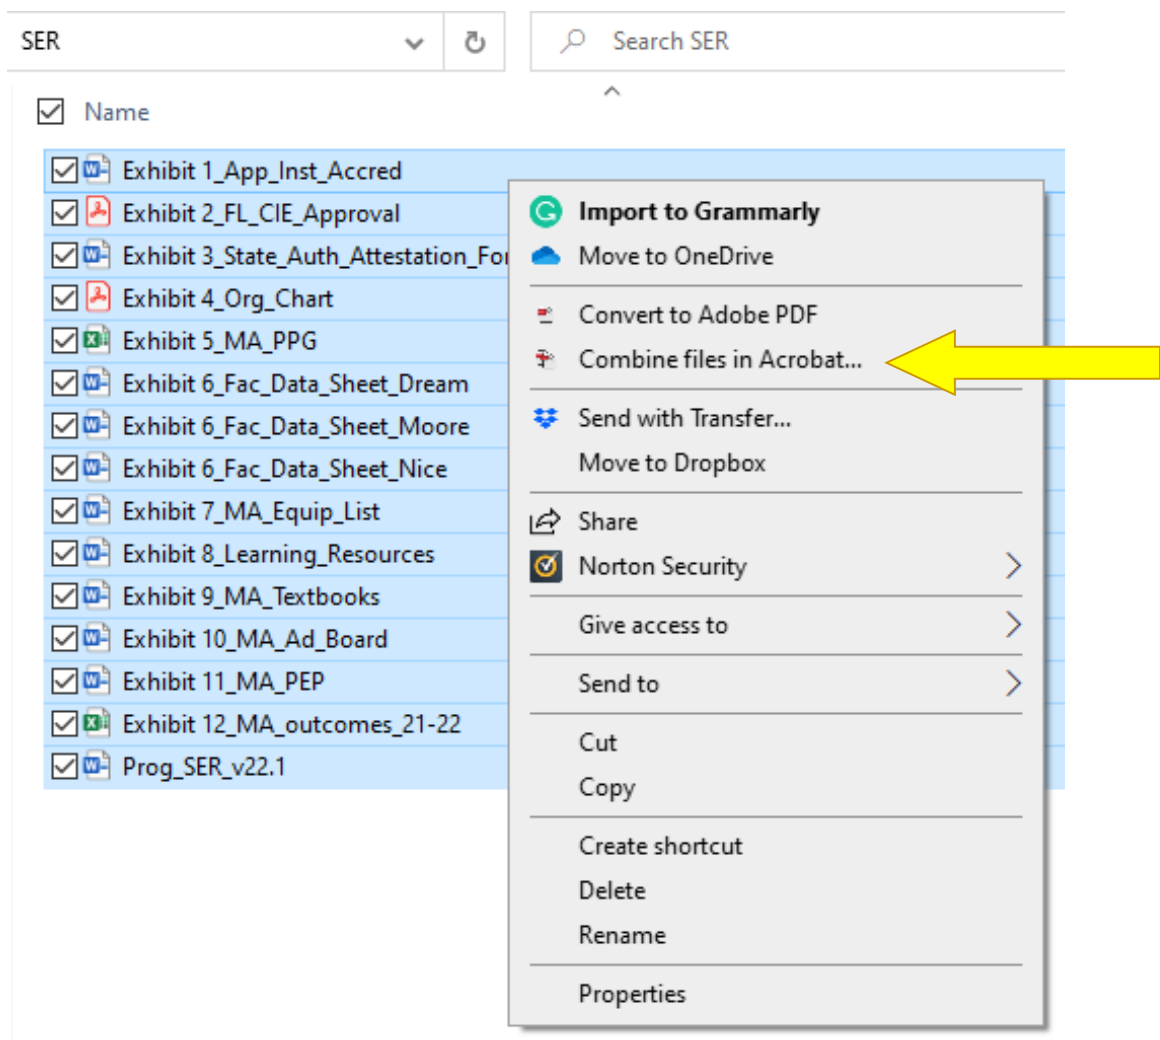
SER

Search SER

Name

Exhibit 1_App_Inst_Accred
Exhibit 2_FL_CIE_Approval
Exhibit 3_State_Auth_Attestation_For
Exhibit 4_Org_Chart
Exhibit 5_MA_PPG
Exhibit 6_Fac_Data_Sheet_Dream
Exhibit 6_Fac_Data_Sheet_Moore
Exhibit 6_Fac_Data_Sheet_Nice
Exhibit 7_MA_Equip_List
Exhibit 8_Learning_Resources
Exhibit 9_MA_Textbooks
Exhibit 10_MA_Ad_Board
Exhibit 11_MA_PEP
Exhibit 12_MA_outcomes_21-22
Prog_SER_v22.1

Import to Grammarly
Move to OneDrive
Convert to Adobe PDF
Combine files in Acrobat...
Send with Transfer...
Move to Dropbox
Share
Norton Security
Give access to
Send to
Cut
Copy
Create shortcut
Delete
Rename
Properties